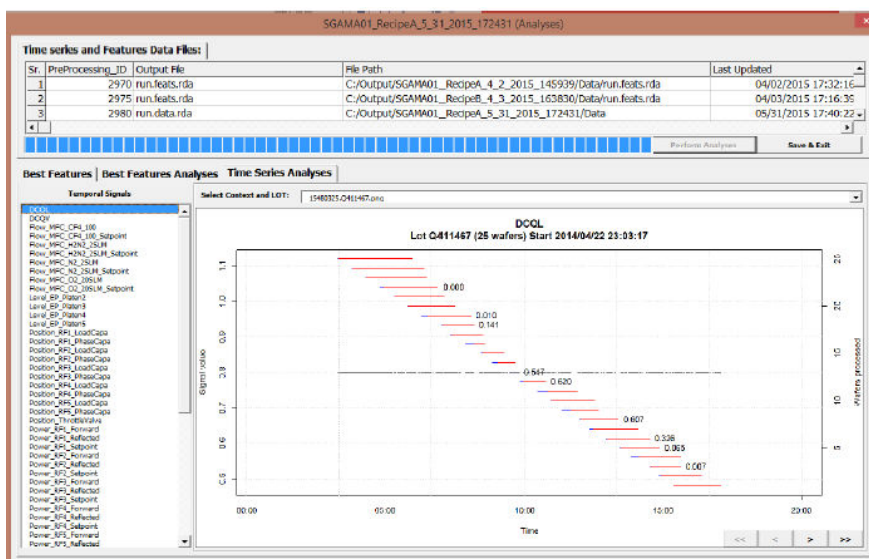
SGAMA01_RecipeA_5_31_2015_172431 (Analyses)

Time series and Features Data Files:

| Sr. | PreProcessing_ID | Output File | File Path | Last Updated |
|---|---|---|---|---|
| 1 | 2970 | run.feats.rda | C:/Output/SGAMA01_RecipeA_4_2_2015_145939/Data/run.feats.rda | 04/02/2015 17:32:16 |
| 2 | 2975 | run.feats.rda | C:/Output/SGAMA01_RecipeB_4_3_2015_163830/Data/run.feats.rda | 04/03/2015 17:16:39 |
| 3 | 2980 | run.data.rda | C:/Output/SGAMA01_RecipeA_5_31_2015_172431/Data | 05/31/2015 17:40:22 |

Perform Analyses
Save & Exit

Best Features | Best Features Analyses | Time Series Analyses

Temporal Signals

DCQL
DCQV
Flow_MFC_CF4_100
Flow_MFC_CF4_100_Setpoint
Flow_MFC_H2N2_2SLM
Flow_MFC_H2N2_2SLM_Setpoint
Flow_MFC_N2_2SLM
Flow_MFC_N2_2SLM_Setpoint
Flow_MFC_O2_20SLM
Flow_MFC_O2_20SLM_Setpoint
Level_EP_Platon2
Level_EP_Platon3
Level_EP_Platon4
Level_EP_Platon5
Position_RF1_LoadCapa
Position_RF1_PhaseCapa
Position_RF2_LoadCapa
Position_RF2_PhaseCapa
Position_RF3_LoadCapa
Position_RF3_PhaseCapa
Position_RF4_LoadCapa
Position_RF4_PhaseCapa
Position_RF5_LoadCapa
Position_RF5_PhaseCapa
Position_ThrottleValve
Power_RF1_Forward
Power_RF1_Reflected
Power_RF1_Setpoint
Power_RF2_Forward
Power_RF2_Reflected
Power_RF2_Setpoint
Power_RF3_Forward
Power_RF3_Reflected
Power_RF3_Setpoint
Power_RF4_Forward
Power_RF4_Reflected
Power_RF4_Setpoint
Power_RF5_Forward
Power_RF5_Reflected

Select Context and LOT: 15480325.Q411467.png

DCQL
Lot Q411467 (25 wafers) Start 2014/04/22 23:03:17

1.1
1.0
0.9
0.8
0.7
0.6
0.5
Signal value

0.000
0.010
0.141
0.547
0.620
0.607
0.336
0.065
0.007

25
20
15
10
5
Wafers processed

00:00
05:00
10:00
15:00
20:00
Time

<<
<
>
>>